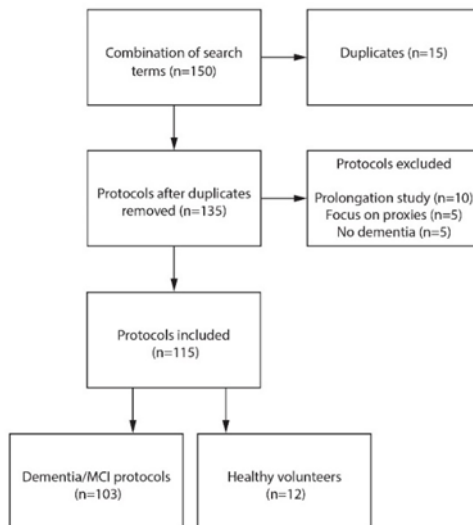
Combination of search terms (n=150)

Duplicates (n=15)

Protocols after duplicates removed (n=135)

Protocols excluded

Prolongation study (n=10)
Focus on proxies (n=5)
No dementia (n=5)

Protocols included (n=115)

Dementia/MCI protocols (n=103)

Healthy volunteers (n=12)